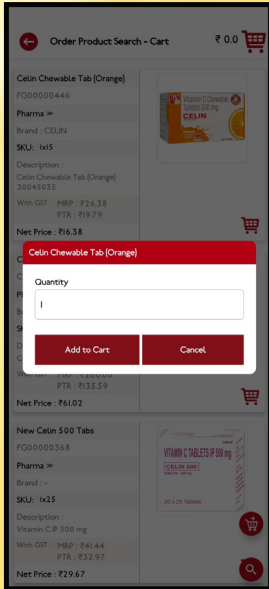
Order Product Search - Cart
₹ 0.0

Celin Chewable Tab (Orange)
FG00000446
Pharma ≫
Brand : CELIN
SKU: 1x15
Description :
Celin Chewable Tab (Orange) 30045035
With GST : MRP : ₹26.38
PTR : ₹19.79
Net Price : ₹16.38

Vitamin C Chewable Tablets 500 mg
CELIN

Celin Chewable Tab (Orange)
Quantity
1
Add to Cart
Cancel

PTR : ₹35.59
Net Price : ₹61.02

New Celin 500 Tabs
FG00000368
Pharma ≫
Brand : -
SKU: 1x25
Description :
Vitamin C IP 500 mg
With GST : MRP : ₹44.44
PTR : ₹32.97
Net Price : ₹29.67

VITAMIN C TABLETS IP 500 mg
CELIN 500
20 x 25 Tablets